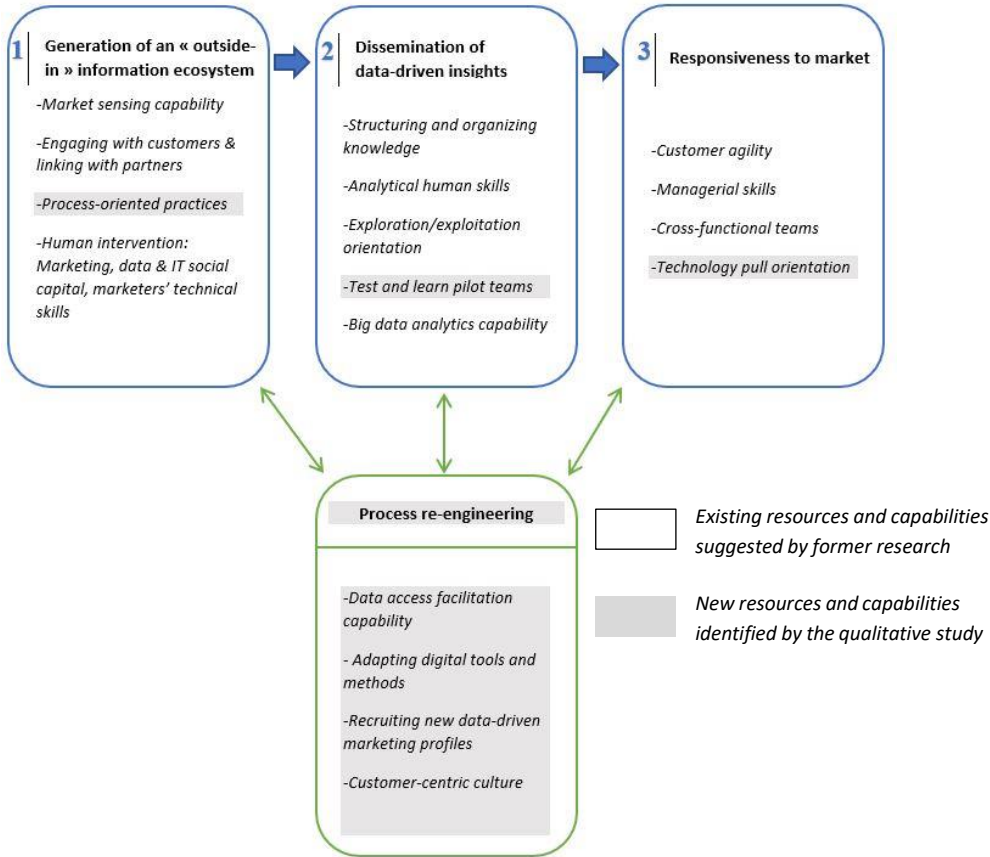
1 Generation of an « outside-in » information ecosystem

-Market sensing capability

-Engaging with customers & linking with partners

-Process-oriented practices

-Human intervention: Marketing, data & IT social capital, marketers' technical skills

2 Dissemination of data-driven insights

-Structuring and organizing knowledge

-Analytical human skills

-Exploration/exploitation orientation

-Test and learn pilot teams

-Big data analytics capability

3 Responsiveness to market

-Customer agility

-Managerial skills

-Cross-functional teams

-Technology pull orientation

Process re-engineering

-Data access facilitation capability

- Adapting digital tools and methods

-Recruiting new data-driven marketing profiles

-Customer-centric culture

Existing resources and capabilities suggested by former research

New resources and capabilities identified by the qualitative study